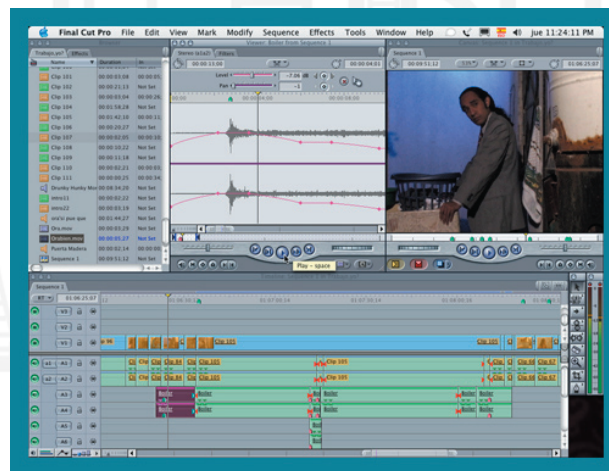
Final Cut Pro File Edit View Mark Modify Sequence Effects Tools Window Help jue 11:24:11 PM

Trabajo.prj Effects

| Name | Duration | In |
|---|---|---|
| Clip 101 | 00:00:03;04 | 00:00:05; |
| Clip 102 | 00:00:21;13 | Not Set |
| Clip 103 | 00:00:05;04 | 00:00:20; |
| Clip 104 | 00:01:58;28 | Not Set |
| Clip 105 | 00:01:42;10 | 00:00:31; |
| Clip 106 | 00:00:20;27 | Not Set |
| Clip 107 | 00:00:02;05 | 00:00:00; |
| Clip 108 | 00:00:10;22 | Not Set |
| Clip 109 | 00:00:11;18 | Not Set |
| Clip 111 | 00:00:02;21 | 00:00:05; |
| Drunky Hunky Mix | 00:04:34;20 | Not Set |
| mmi11 | 00:00:02;12 | Not Set |
| mmi22 | 00:00:03;19 | Not Set |
| mo'si pue que | 00:01:44;27 | Not Set |
| Oro.mov | 00:00:02;29 | Not Set |
| Orabien.mov | 00:00:05;27 | Not Set |
| Puenta Modern | 00:00:02;14 | 00:00:00; |
| Sequence 1 | 00:00:51;12 | Not Set |

Viewer: Boiler from Sequence 1
Stereo (a1a2) Filters
00:00:13;00
00:00:04;01
Level
-7.06 dB
Pan
-1

Canvas: Sequence 1 in Trabajo.prj
Sequence 1
00:00:51;12
33%
01:06:25;07

Play - space

Sequence 1
01:06:25;07
00;00 01:07:00;14 01:07:30;14 01:08:00;14

V3
V2
V1
a1 A1
a2 A2
A3
A4
A5
A6

Clip 101
Clip 105
Clip 108
Clip 67
Boiler